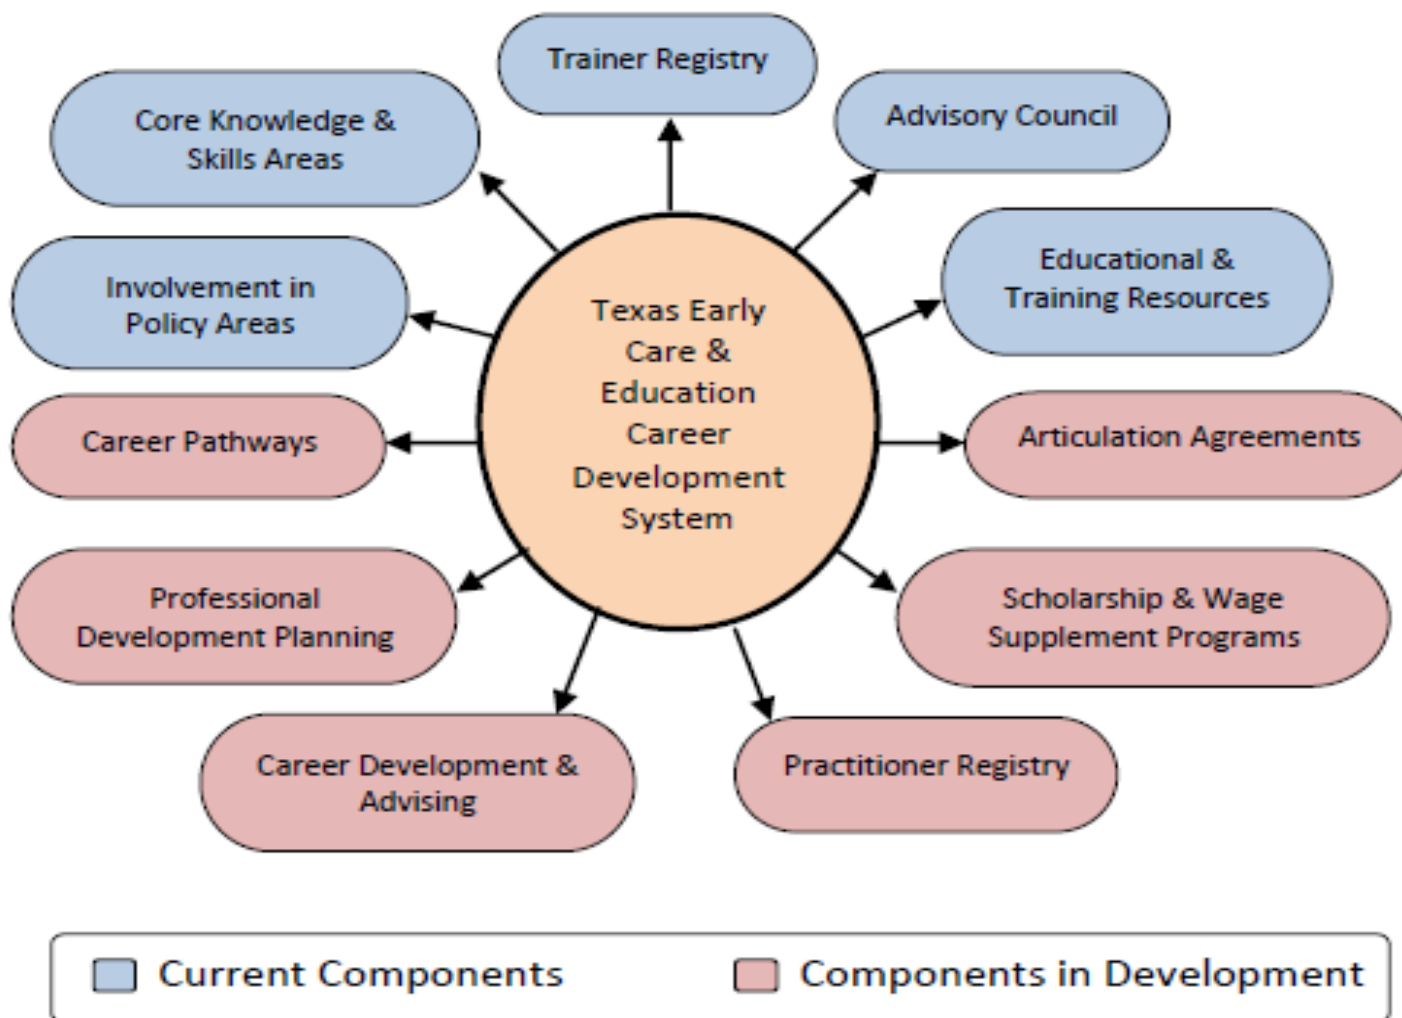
Texas Early Care & Education Career Development System

Trainer Registry

Core Knowledge & Skills Areas

Advisory Council

Involvement in Policy Areas

Educational & Training Resources

Career Pathways

Articulation Agreements

Professional Development Planning

Scholarship & Wage Supplement Programs

Career Development & Advising

Practitioner Registry

Current Components

Components in Development